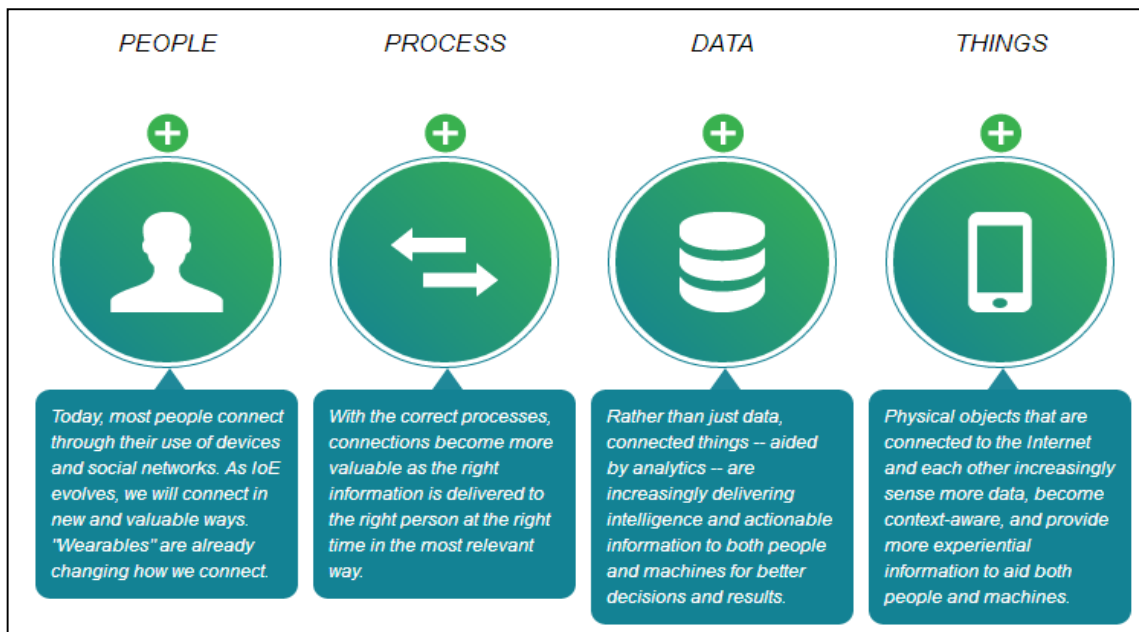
PEOPLE

PROCESS

DATA

THINGS

Today, most people connect through their use of devices and social networks. As IoE evolves, we will connect in new and valuable ways. "Wearables" are already changing how we connect.

With the correct processes, connections become more valuable as the right information is delivered to the right person at the right time in the most relevant way.

Rather than just data, connected things -- aided by analytics -- are increasingly delivering intelligence and actionable information to both people and machines for better decisions and results.

Physical objects that are connected to the Internet and each other increasingly sense more data, become context-aware, and provide more experiential information to aid both people and machines.